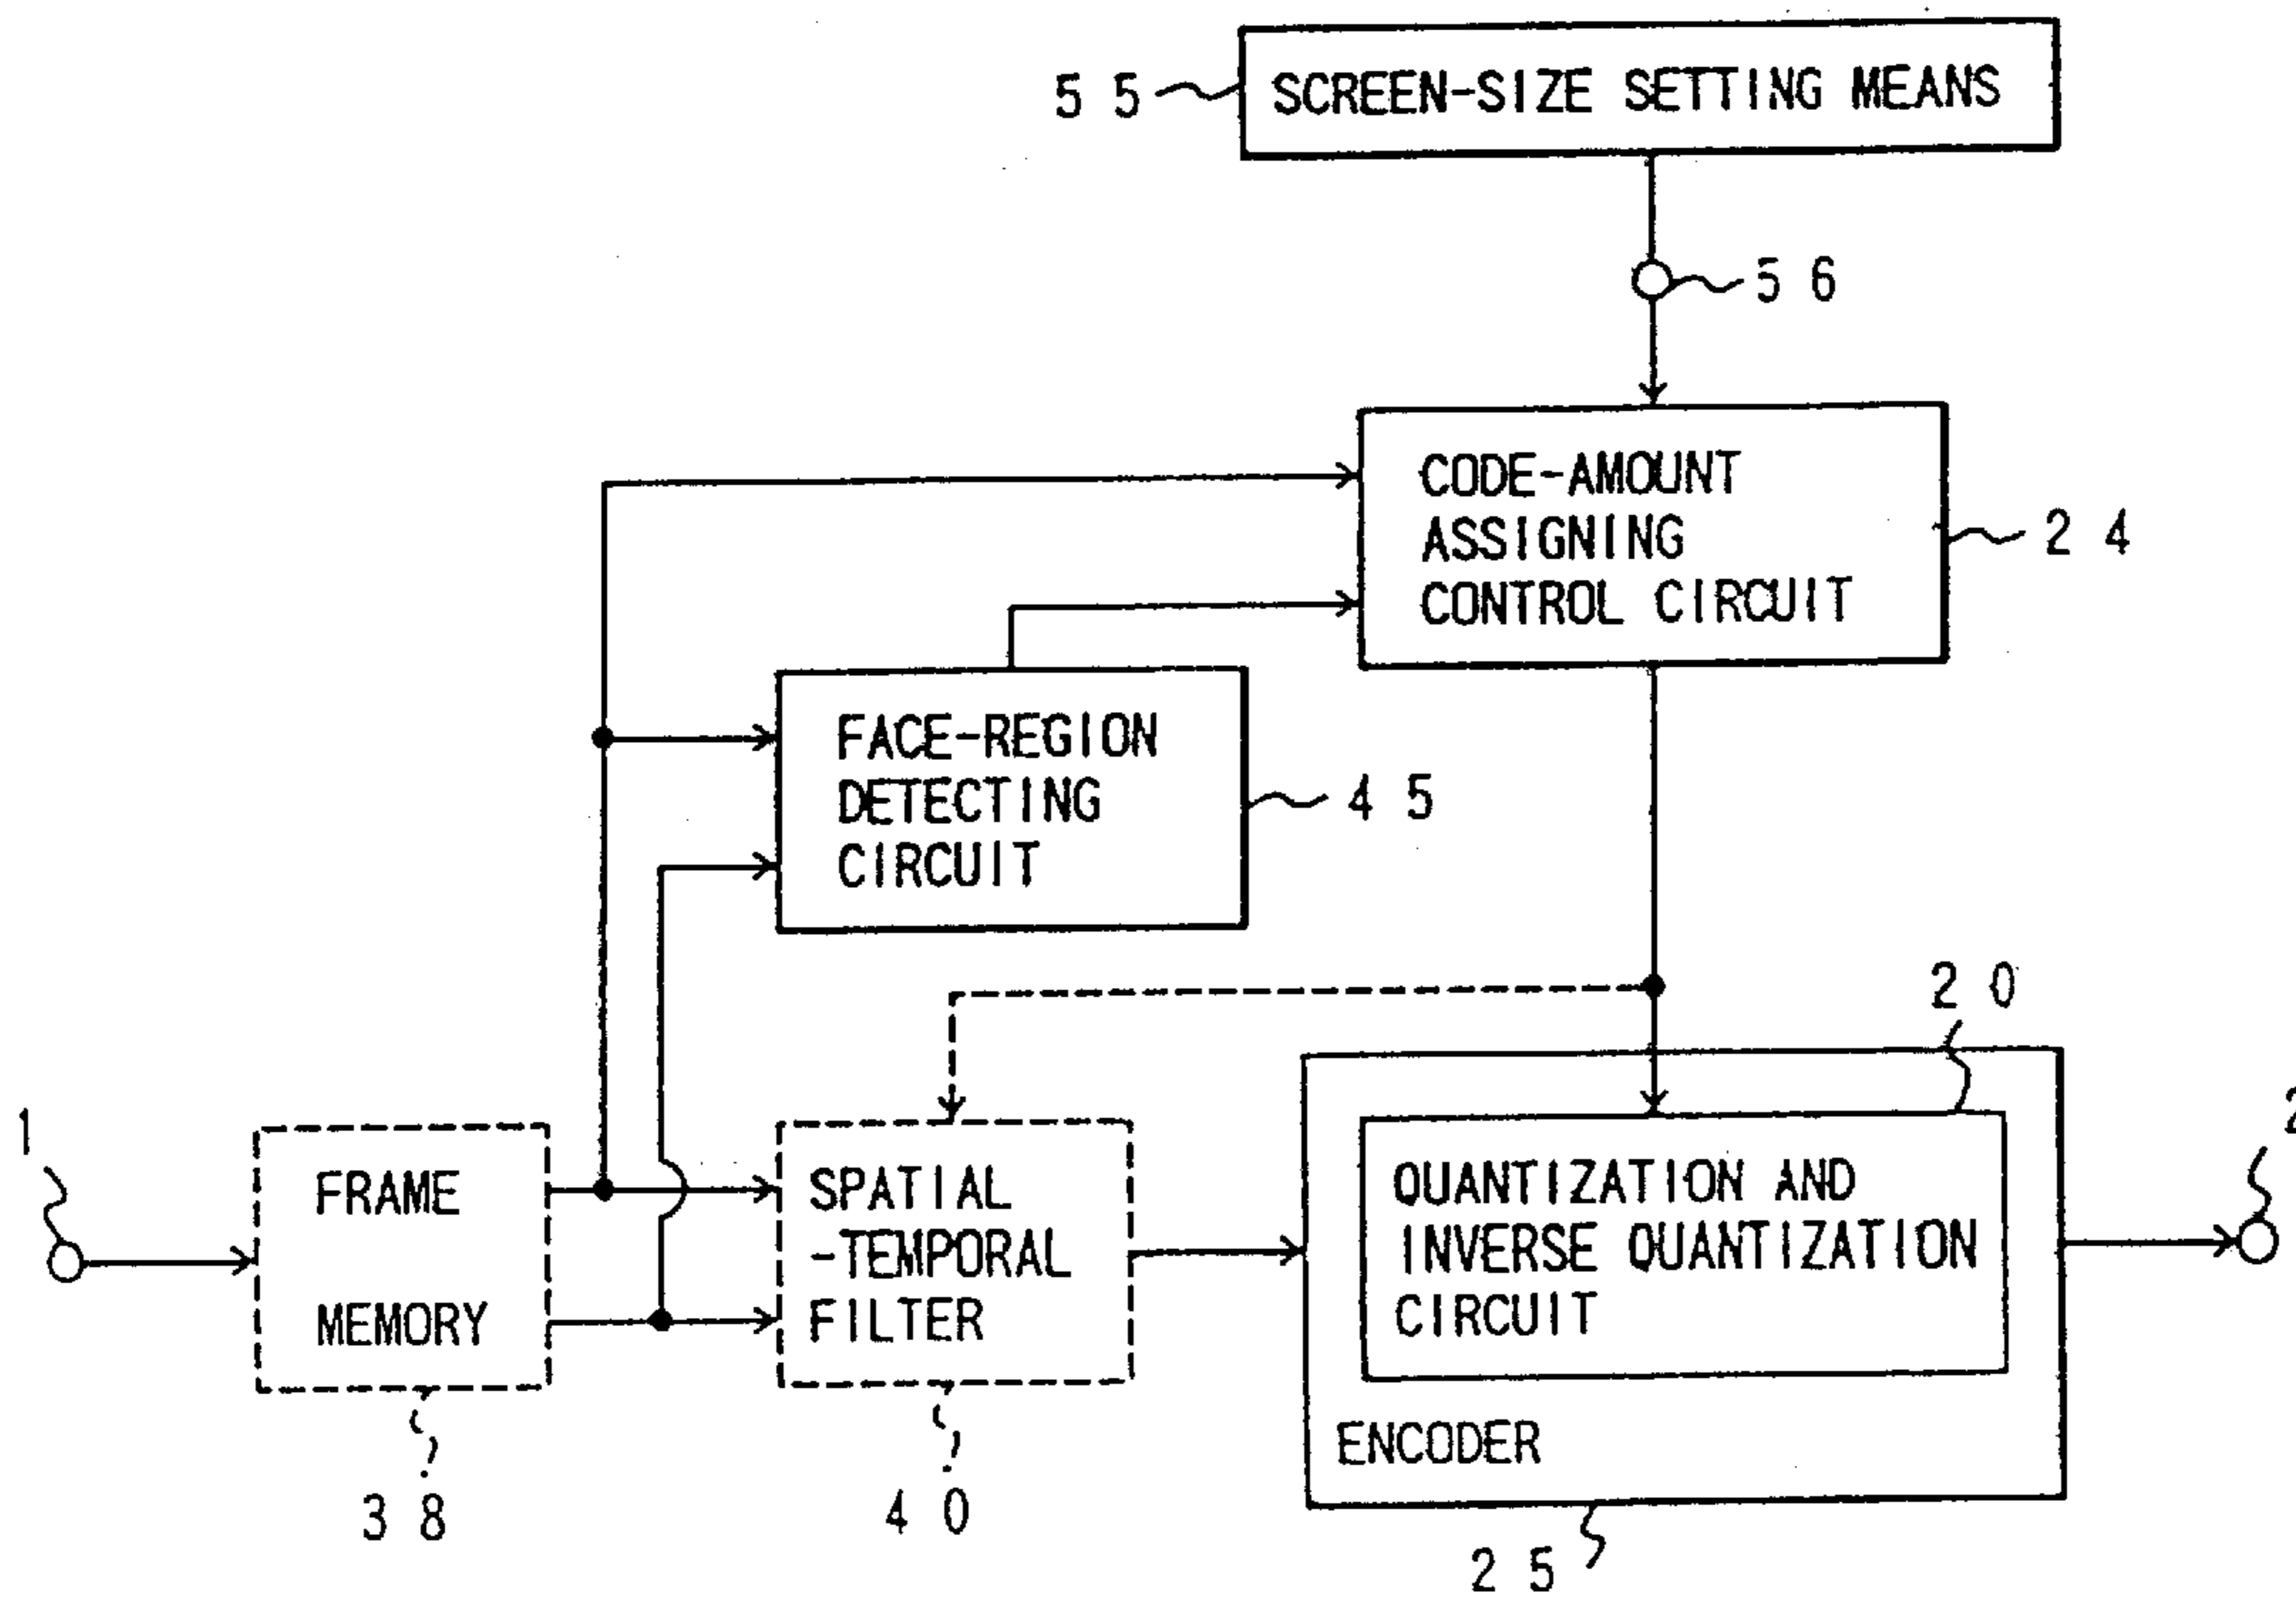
55

SCREEN-SIZE SETTING MEANS

56

CODE-AMOUNT ASSIGNING CONTROL CIRCUIT

24

FACE-REGION DETECTING CIRCUIT

45

20

1

FRAME MEMORY

SPATIAL -TEMPORAL FILTER

QUANTIZATION AND INVERSE QUANTIZATION CIRCUIT

ENCODER

2

38

40

25